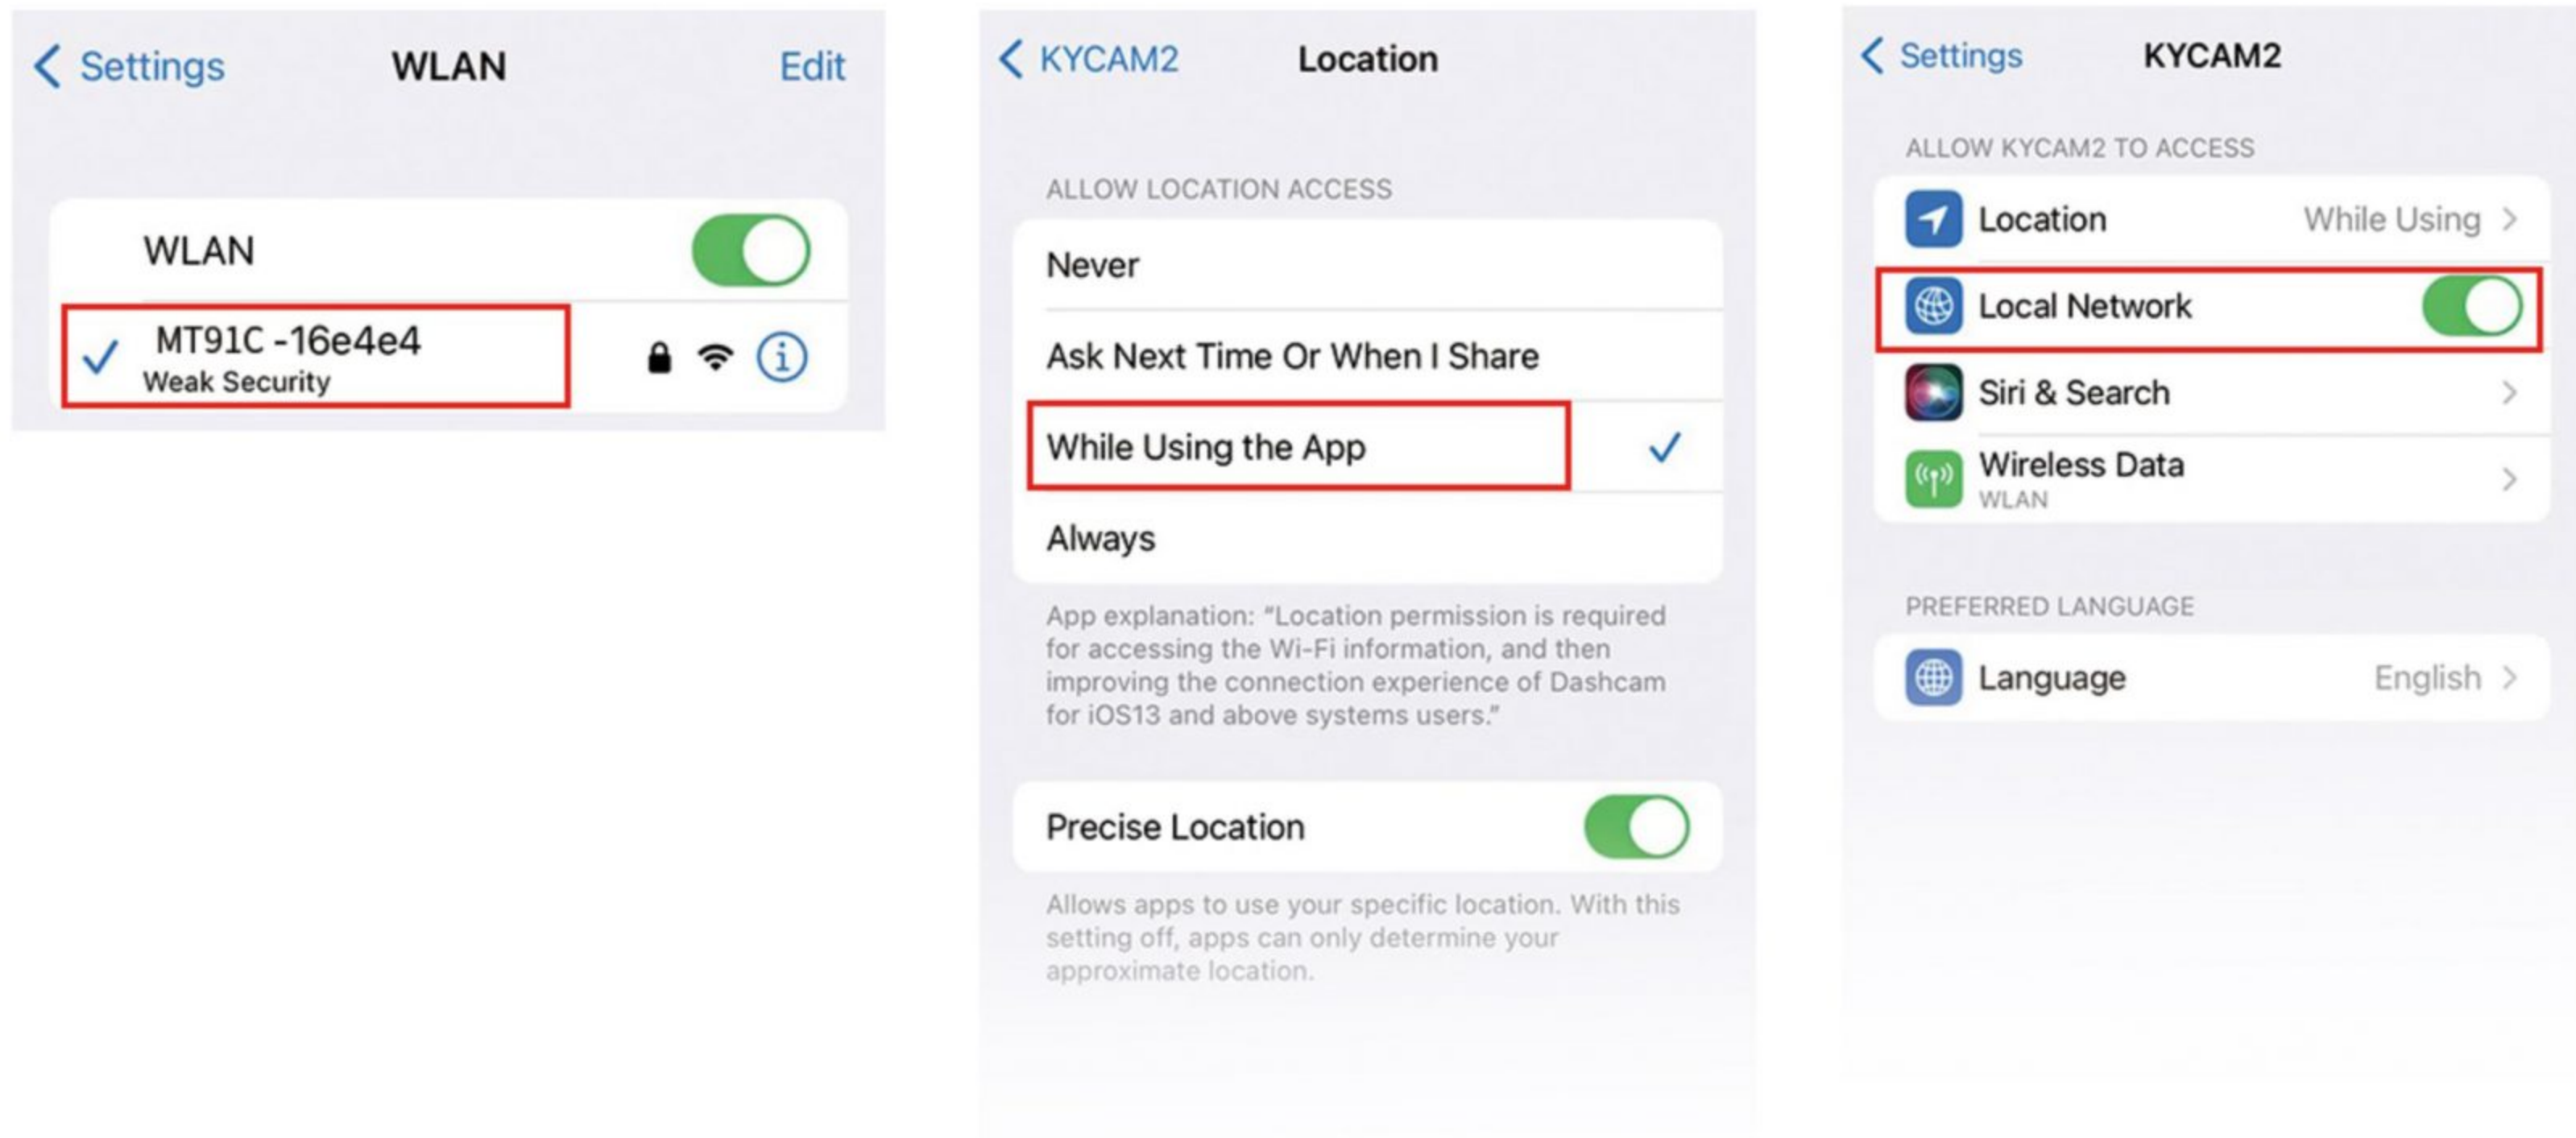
Settings WLAN Edit

WLAN

MT91C -16e4e4
Weak Security

KYCAM2 Location

ALLOW LOCATION ACCESS

Never

Ask Next Time Or When I Share

While Using the App

Always

App explanation: "Location permission is required for accessing the Wi-Fi information, and then improving the connection experience of Dashcam for iOS13 and above systems users."

Precise Location

Allows apps to use your specific location. With this setting off, apps can only determine your approximate location.

Settings KYCAM2

ALLOW KYCAM2 TO ACCESS

Location While Using

Local Network

Siri & Search

Wireless Data
WLAN

PREFERRED LANGUAGE

Language English